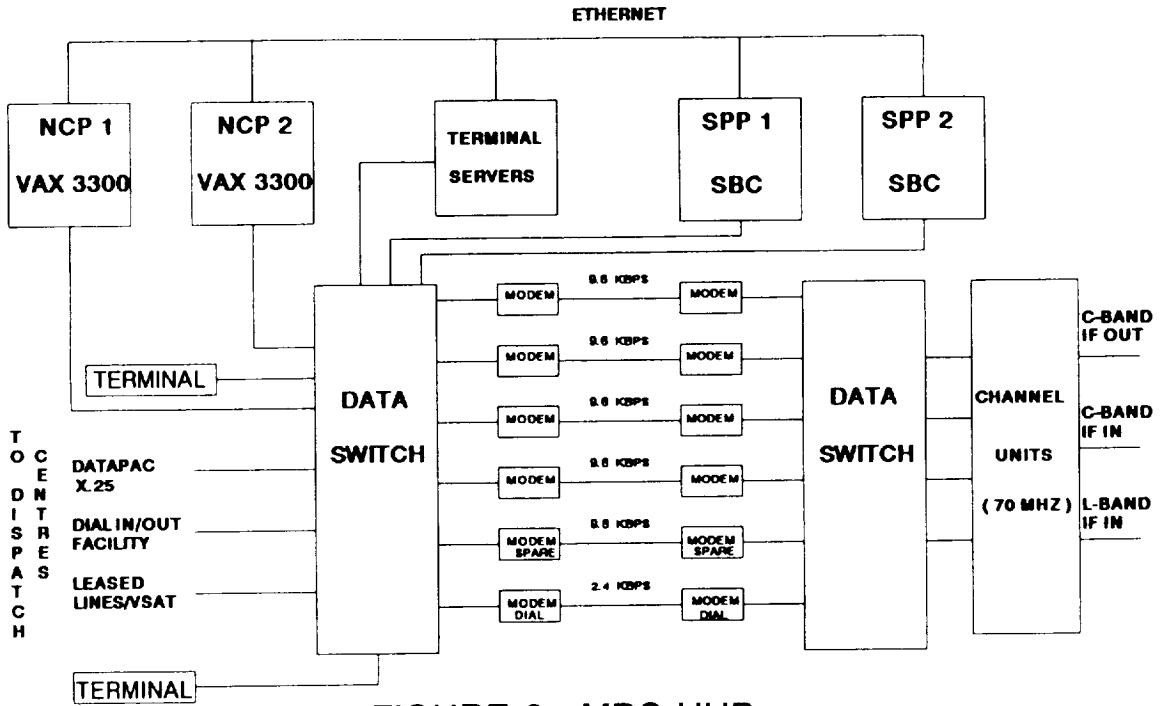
ETHERNET

NCP 1
VAX 3300

NCP 2
VAX 3300

TERMINAL
SERVERS

SPP 1
SBC

SPP 2
SBC

TERMINAL

DATA
SWITCH

T
O

D
I
S
P
A
T
C
H

C
E
N
T
R
E
S

DATAPAC
X.25

DIAL IN/OUT
FACILITY

LEASED
LINES/VSAT

9.6 KBPS
MODEM
MODEM

9.6 KBPS
MODEM
MODEM

9.6 KBPS
MODEM
MODEM

9.6 KBPS
MODEM
MODEM

9.6 KBPS
MODEM SPARE
MODEM SPARE

2.4 KBPS
MODEM DIAL
MODEM DIAL

DATA
SWITCH

CHANNEL
UNITS
( 70 MHZ )

C-BAND
IF OUT

C-BAND
IF IN

L-BAND
IF IN

TERMINAL

FIGURE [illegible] MPC HUB